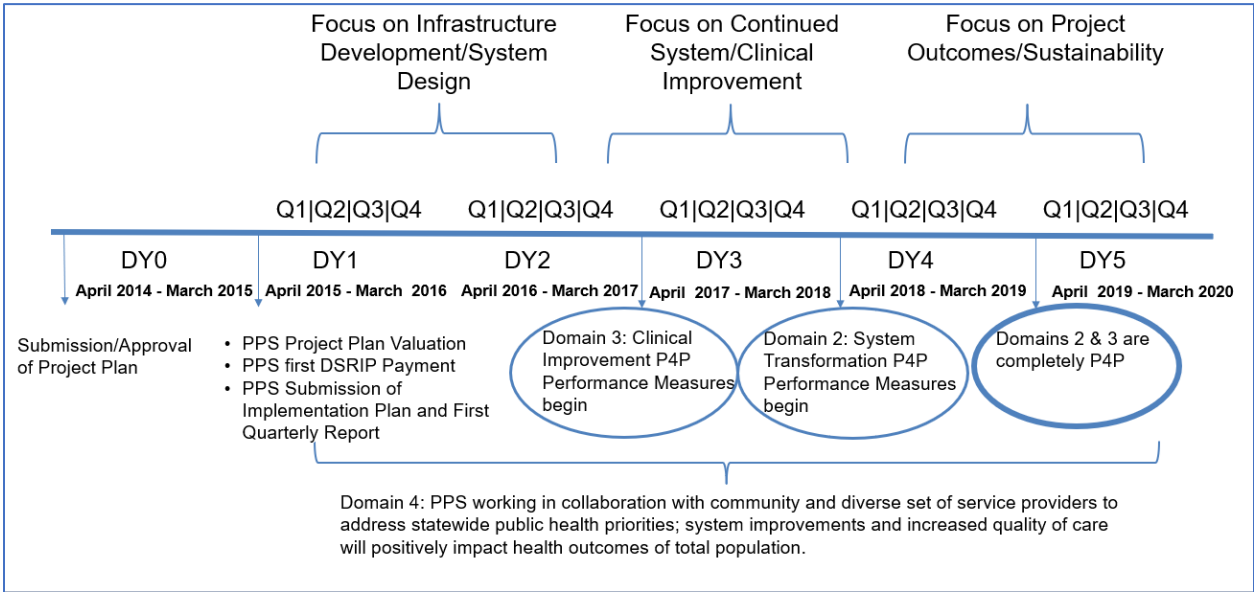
Focus on Infrastructure Development/System Design

Focus on Continued System/Clinical Improvement

Focus on Project Outcomes/Sustainability

Q1|Q2|Q3|Q4 Q1|Q2|Q3|Q4 Q1|Q2|Q3|Q4 Q1|Q2|Q3|Q4 Q1|Q2|Q3|Q4

DY0
April 2014 - March 2015

DY1
April 2015 - March 2016

DY2
April 2016 - March 2017

DY3
April 2017 - March 2018

DY4
April 2018 - March 2019

DY5
April 2019 - March 2020

Submission/Approval of Project Plan

- PPS Project Plan Valuation
- PPS first DSRIP Payment
- PPS Submission of Implementation Plan and First Quarterly Report

Domain 3: Clinical Improvement P4P Performance Measures begin

Domain 2: System Transformation P4P Performance Measures begin

Domains 2 & 3 are completely P4P

Domain 4: PPS working in collaboration with community and diverse set of service providers to address statewide public health priorities; system improvements and increased quality of care will positively impact health outcomes of total population.